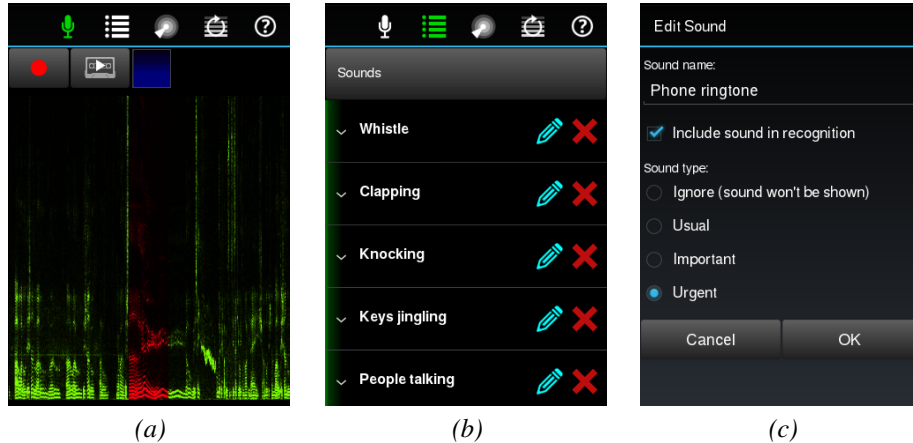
Sounds

Whistle

Clapping

Knocking

Keys jingling

People talking

Edit Sound

Sound name:

Phone ringtone

Include sound in recognition

Sound type:

Ignore (sound won't be shown)

Usual

Important

Urgent

Cancel

OK

(a)

(b)

(c)